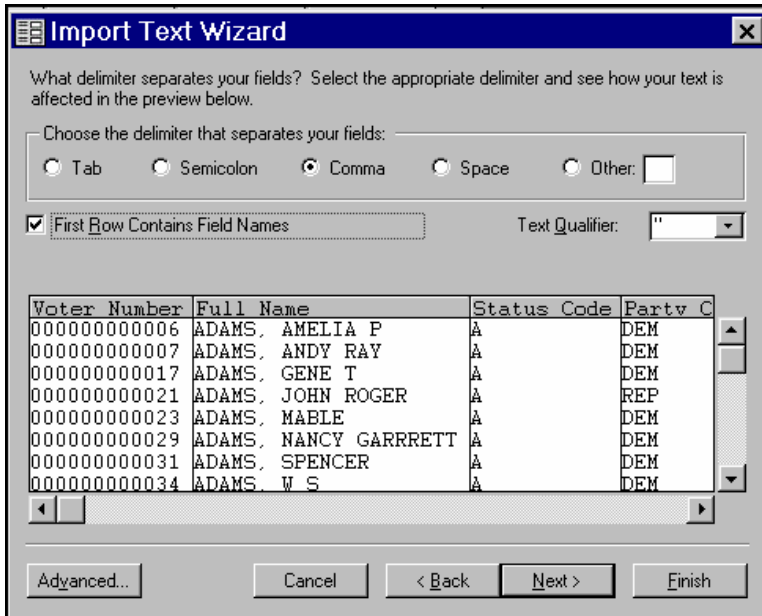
Import Text Wizard

What delimiter separates your fields? Select the appropriate delimiter and see how your text is affected in the preview below.

Choose the delimiter that separates your fields:

Tab
Semicolon
Comma
Space
Other:

First Row Contains Field Names

Text Qualifier: "

| Voter Number | Full Name | Status Code | Party C |
|---|---|---|---|
| 000000000006 | ADAMS, AMELIA P | A | DEM |
| 000000000007 | ADAMS, ANDY RAY | A | DEM |
| 000000000017 | ADAMS, GENE T | A | DEM |
| 000000000021 | ADAMS, JOHN ROGER | A | REP |
| 000000000023 | ADAMS, MABLE | A | DEM |
| 000000000029 | ADAMS, NANCY GARRETT | A | DEM |
| 000000000031 | ADAMS, SPENCER | A | DEM |
| 000000000034 | ADAMS, W S | A | DEM |

Advanced...
Cancel
< Back
Next >
Finish